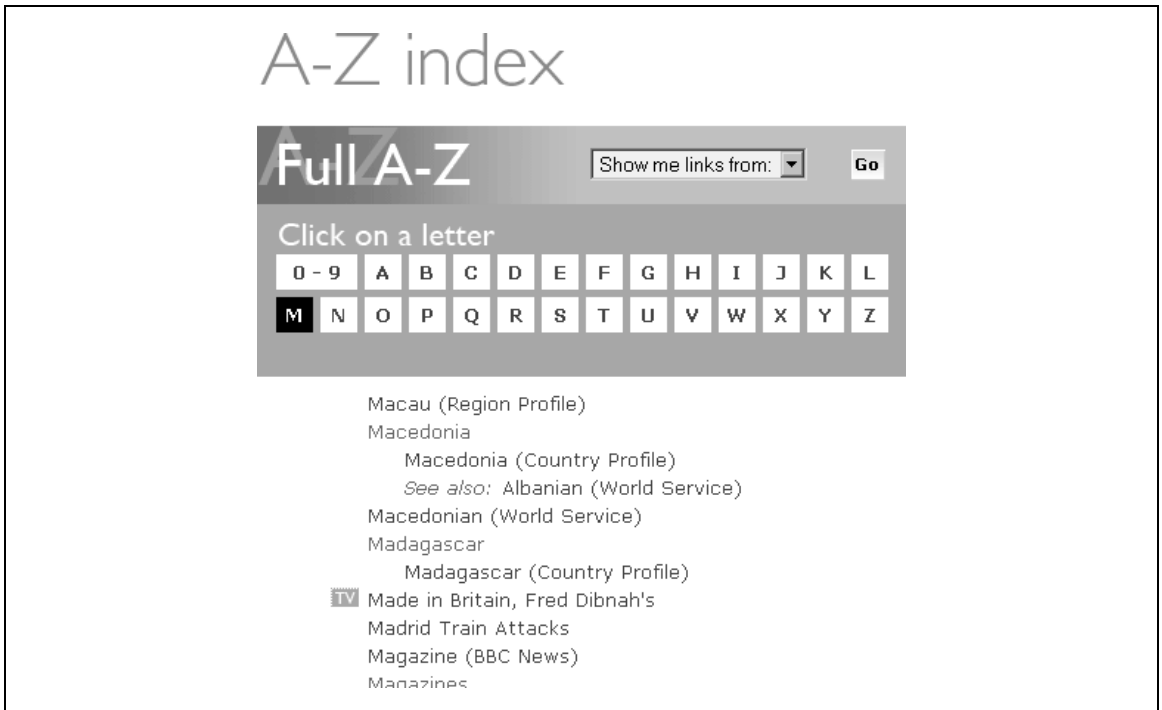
A-Z index

Full A-Z

Show me links from: Go

Click on a letter

0 - 9 A B C D E F G H I J K L
M N O P Q R S T U V W X Y Z

Macau (Region Profile)
Macedonia
Macedonia (Country Profile)
See also: Albanian (World Service)
Macedonian (World Service)
Madagascar
Madagascar (Country Profile)
TV Made in Britain, Fred Dibnah's
Madrid Train Attacks
Magazine (BBC News)
Magazines